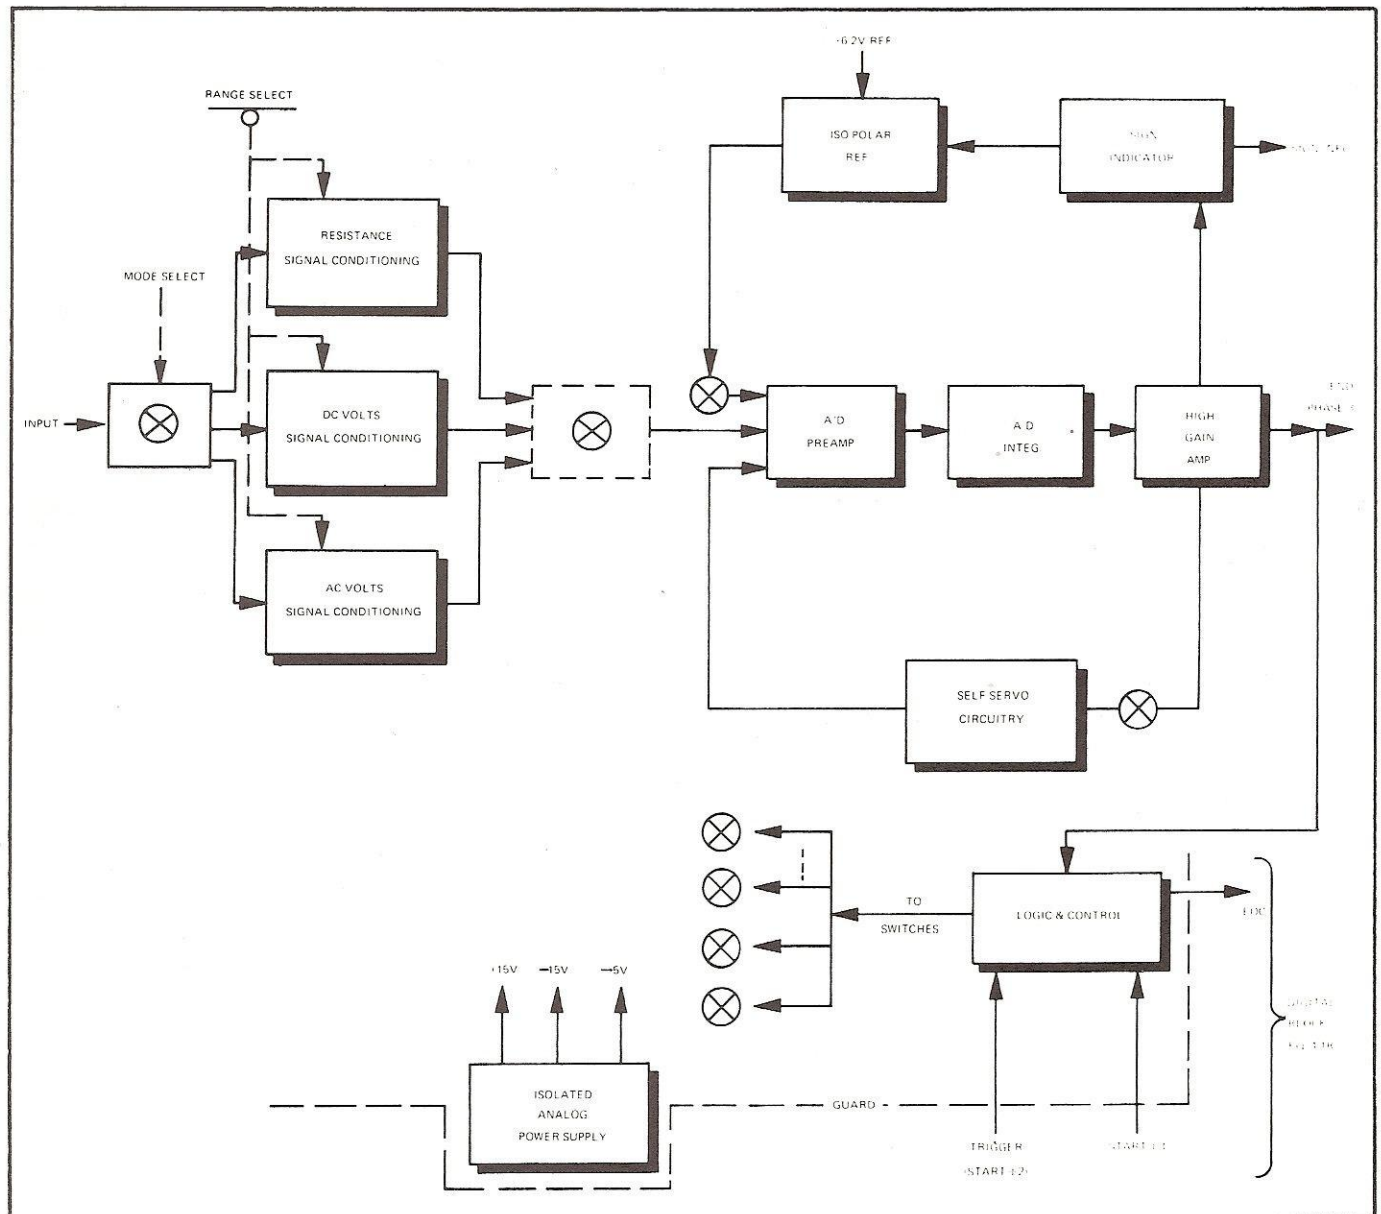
+6.2V REF

RANGE SELECT

ISO POLAR REF

SIGN INDICATOR

SIGN SEL

MODE SELECT

RESISTANCE SIGNAL CONDITIONING

INPUT

DC VOLTS SIGNAL CONDITIONING

A/D PREAMP

A/D INTEG

HIGH GAIN AMP

END PHASE 3

AC VOLTS SIGNAL CONDITIONING

SELF SERVO CIRCUITRY

TO SWITCHES

LOGIC & CONTROL

EOC

+15V

−15V

−5V

DIGITAL BLOCK Fig. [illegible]

ISOLATED ANALOG POWER SUPPLY

GUARD

TRIGGER (START 2)

START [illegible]